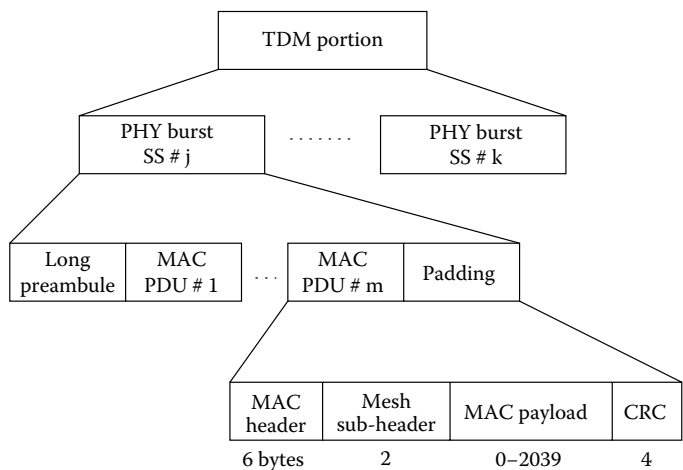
TDM portion

PHY burst
SS # j

.......

PHY burst
SS # k

Long preambule

MAC PDU # 1

...

MAC PDU # m

Padding

| MAC header | Mesh sub-header | MAC payload | CRC |
|---|---|---|---|
| 6 bytes | 2 | 0–2039 | 4 |